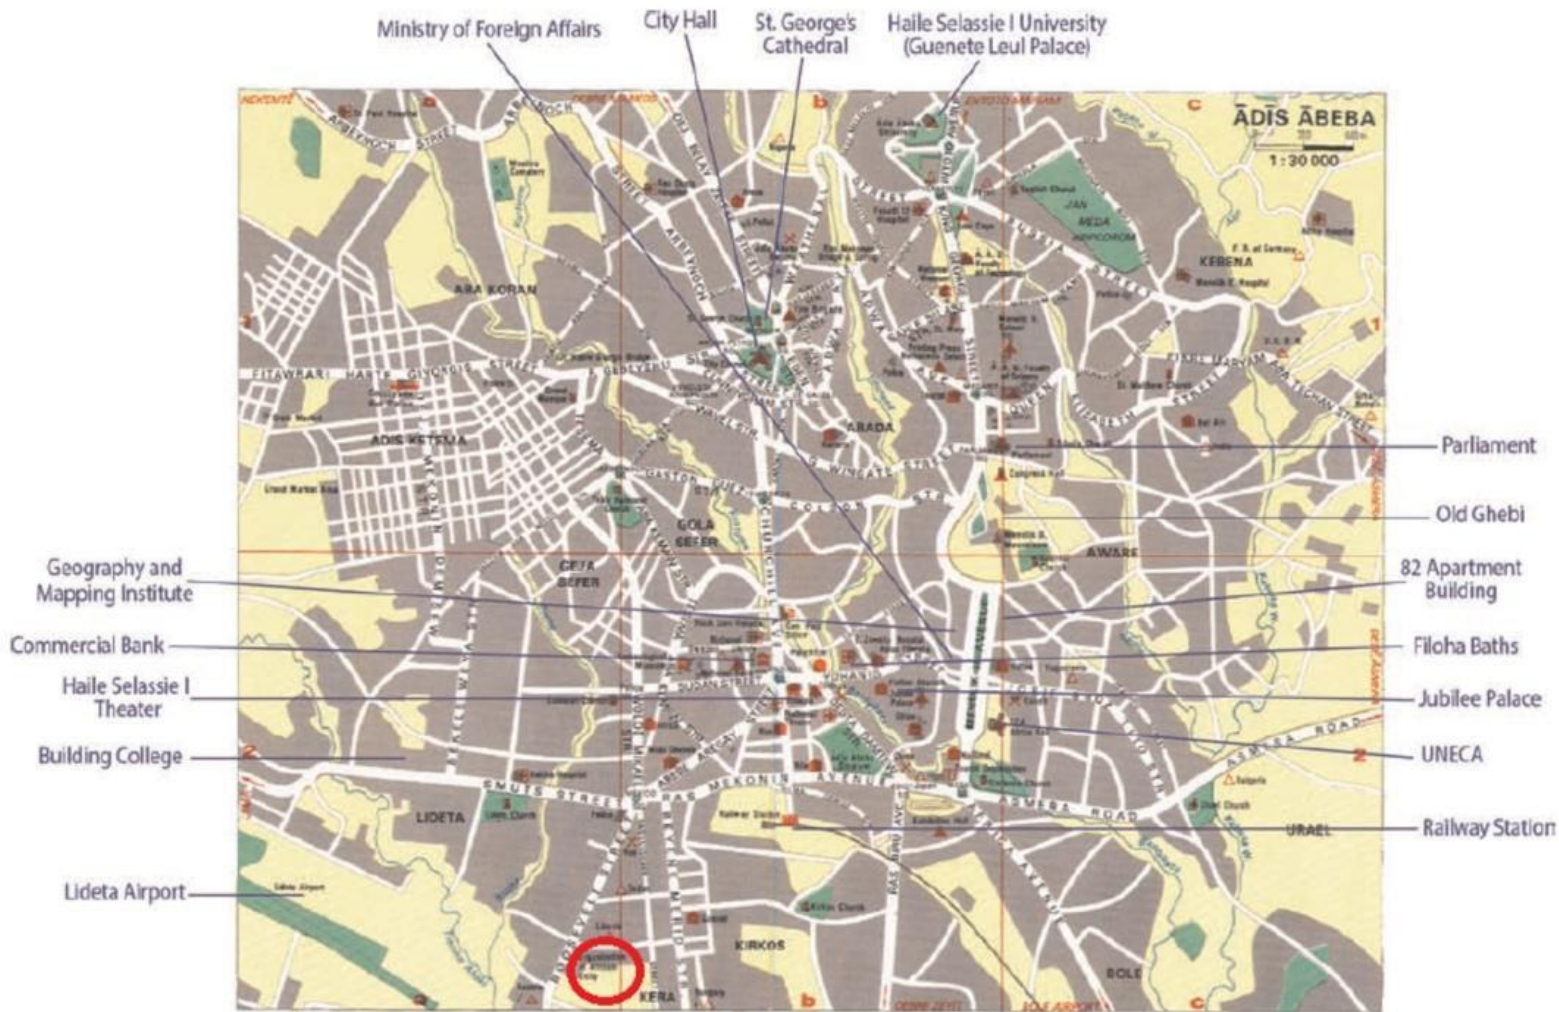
Ministry of Foreign Affairs

City Hall

St. George's Cathedral

Haile Selassie I University (Guenete Leul Palace)

ĀDIS ĀBEBA

1 : 30 000

ARA KORAN

ADIS KETEMA

FITAWRARI HABTE GIYORGIS STREET

ABADA

GOLA SEFER

GEJA SEFER

KEBENA

AWARE

LIDETA

KIRKOS

KERA

URAEL

BOLE

JAN MEDA

SMUTS STREET

RAS MEKONIS AVENUE

ASMERA ROAD

CHURCHILL AVE

WINGATE STREET

Parliament

Old Ghebi

82 Apartment Building

Filoha Baths

Jubilee Palace

UNECA

Railway Station

Geography and Mapping Institute

Commercial Bank

Haile Selassie I Theater

Building College

Lideta Airport